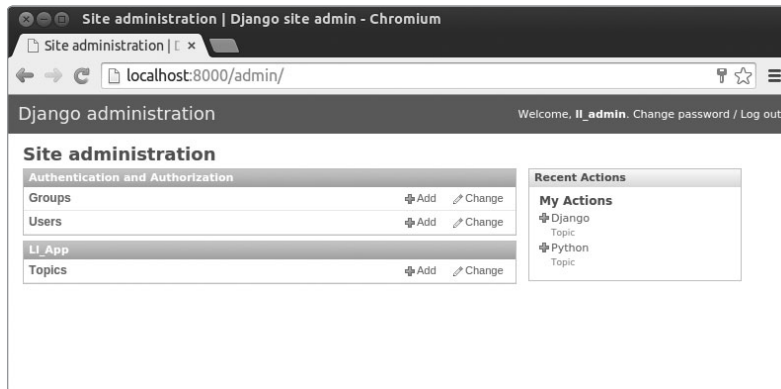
Site administration | Django site admin - Chromium

Site administration | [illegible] ×

localhost:8000/admin/

Django administration

Welcome, ll_admin. Change password / Log out

Site administration

Authentication and Authorization

Groups Add Change

Users Add Change

Ll_App

Topics Add Change

Recent Actions

My Actions

Django
Topic

Python
Topic